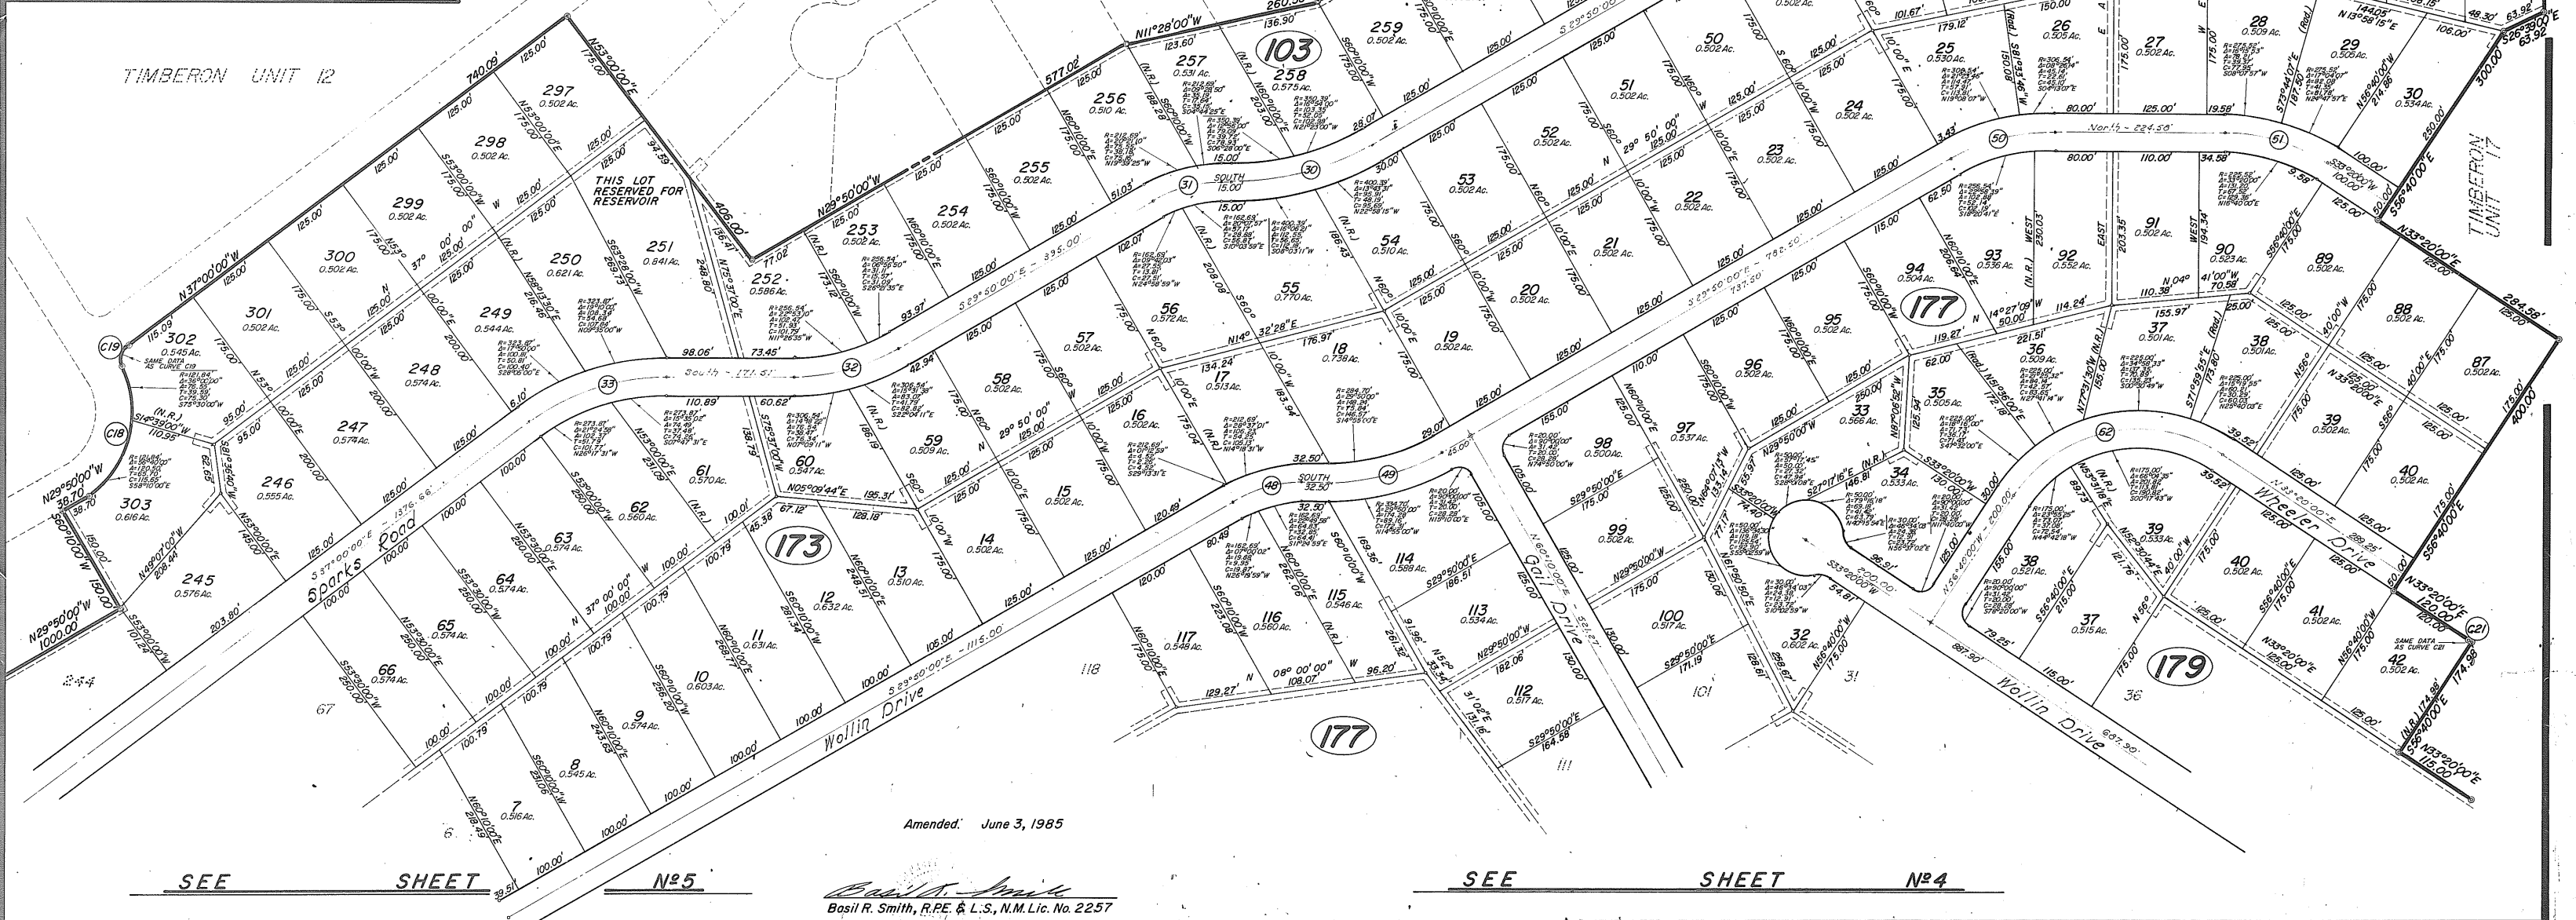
TIMBERON UNIT 12

TIMBERON UNIT 17

103

173

177

177

179

297
0.502 Ac.

298
0.502 Ac.

299
0.502 Ac.

300
0.502 Ac.

301
0.502 Ac.

302
0.545 Ac.

303
0.616 Ac.

245
0.576 Ac.

246
0.555 Ac.

247
0.574 Ac.

248
0.574 Ac.

249
0.544 Ac.

250
0.621 Ac.

251
0.841 Ac.

252
0.586 Ac.

253
0.502 Ac.

254
0.502 Ac.

255
0.502 Ac.

256
0.510 Ac.

257
0.531 Ac.

258
0.575 Ac.

259
0.502 Ac.

THIS LOT RESERVED FOR RESERVOIR

Sparks Road

Wollin Drive

Gail Drive

Wheeler Drive

South - 171.51'

South 15.00

South 32.50

North - 224.56'

N 37°00'00" W 740.09'

N 53°00'00" E

N 29°50'00" W

N 11°28'00" W

S 29°50'00" E - 395.00'

S 29°50'00" E - 786.50'

S 37°00'00" E - 1376.66'

S 29°50'00" E - 1115.00'

N 33°20'00" E

S 56°40'00" E

7
0.516 Ac.

8
0.545 Ac.

9
0.574 Ac.

10
0.603 Ac.

11
0.631 Ac.

12
0.632 Ac.

13
0.510 Ac.

14
0.502 Ac.

15
0.502 Ac.

16
0.502 Ac.

17
0.513 Ac.

18
0.738 Ac.

19
0.502 Ac.

20
0.502 Ac.

21
0.502 Ac.

22
0.502 Ac.

23
0.502 Ac.

24
0.502 Ac.

25
0.530 Ac.

26
0.505 Ac.

27
0.502 Ac.

28
0.509 Ac.

29
0.505 Ac.

30
0.334 Ac.

50
0.502 Ac.

51
0.502 Ac.

52
0.502 Ac.

53
0.502 Ac.

54
0.510 Ac.

55
0.770 Ac.

56
0.572 Ac.

57
0.502 Ac.

58
0.502 Ac.

59
0.509 Ac.

60
0.547 Ac.

61
0.570 Ac.

62
0.560 Ac.

63
0.574 Ac.

64
0.574 Ac.

65
0.574 Ac.

66
0.574 Ac.

87
0.502 Ac.

88
0.502 Ac.

89
0.502 Ac.

90
0.523 Ac.

91
0.502 Ac.

92
0.552 Ac.

93
0.536 Ac.

94
0.504 Ac.

95
0.502 Ac.

96
0.502 Ac.

97
0.537 Ac.

98
0.500 Ac.

99
0.502 Ac.

100
0.517 Ac.

112
0.517 Ac.

113
0.534 Ac.

114
0.588 Ac.

115
0.546 Ac.

116
0.560 Ac.

117
0.548 Ac.

32
0.602 Ac.

33
0.566 Ac.

34
0.533 Ac.

35
0.505 Ac.

36
0.509 Ac.

37
0.501 Ac.

38
0.501 Ac.

39
0.502 Ac.

40
0.502 Ac.

37
0.515 Ac.

38
0.521 Ac.

39
0.533 Ac.

40
0.502 Ac.

41
0.502 Ac.

42
0.502 Ac.

244 67 6 118 111 101 31 36

SAME DATA AS CURVE C19

SAME DATA AS CURVE C21

Amended: June 3, 1985

SEE SHEET №5

SEE SHEET №4

Basil R. Smith

Basil R. Smith, R.P.E. & L.S., N.M. Lic. No. 2257